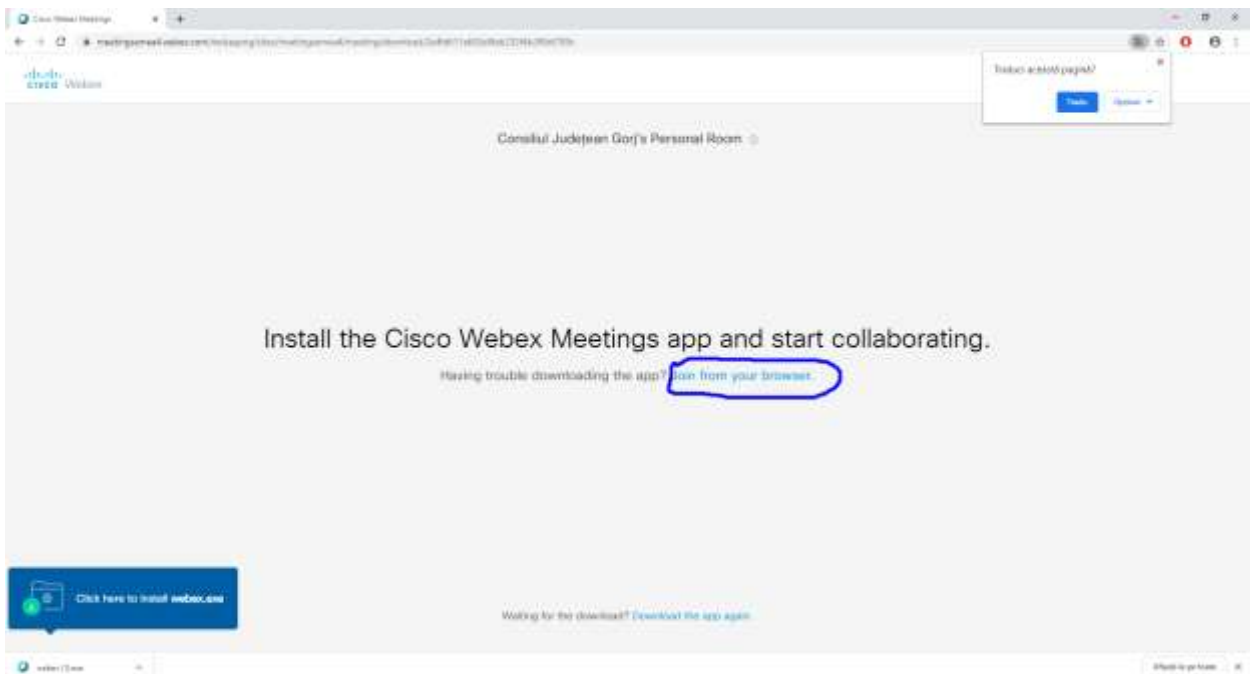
Cisco Webex Meetings

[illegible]

cisco Webex

Traduci această pagină?

Traduc

Opțiuni

Consiliul Judetean Gorj's Personal Room

Install the Cisco Webex Meetings app and start collaborating.

Having trouble downloading the app? Join from your browser.

Click here to install webex.exe

Waiting for the download? Download the app again.

webex (1).exe

Afișați tot